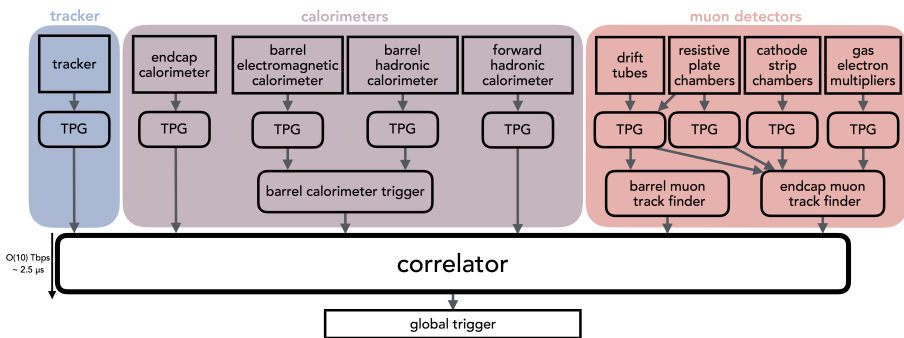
tracker

calorimeters

muon detectors

tracker

endcap calorimeter

barrel electromagnetic calorimeter

barrel hadronic calorimeter

forward hadronic calorimeter

drift tubes

resistive plate chambers

cathode strip chambers

gas electron multipliers

TPG

TPG

TPG

TPG

TPG

TPG

TPG

TPG

TPG

barrel calorimeter trigger

barrel muon track finder

endcap muon track finder

O(10) Tbps
~ 2.5 μs

correlator

global trigger